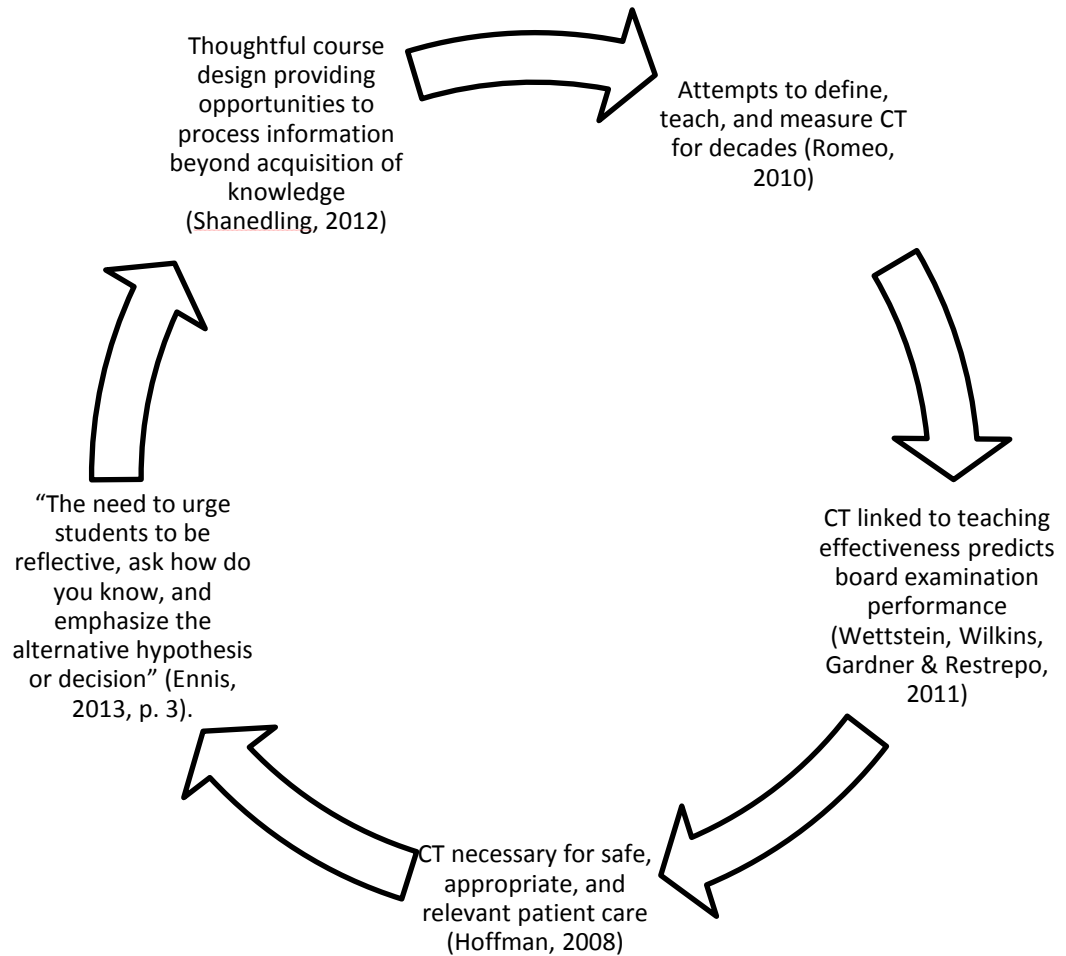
Thoughtful course design providing opportunities to process information beyond acquisition of knowledge (Shanedling, 2012)

Attempts to define, teach, and measure CT for decades (Romeo, 2010)

CT linked to teaching effectiveness predicts board examination performance (Wettstein, Wilkins, Gardner & Restrepo, 2011)

CT necessary for safe, appropriate, and relevant patient care (Hoffman, 2008)

“The need to urge students to be reflective, ask how do you know, and emphasize the alternative hypothesis or decision” (Ennis, 2013, p. 3).